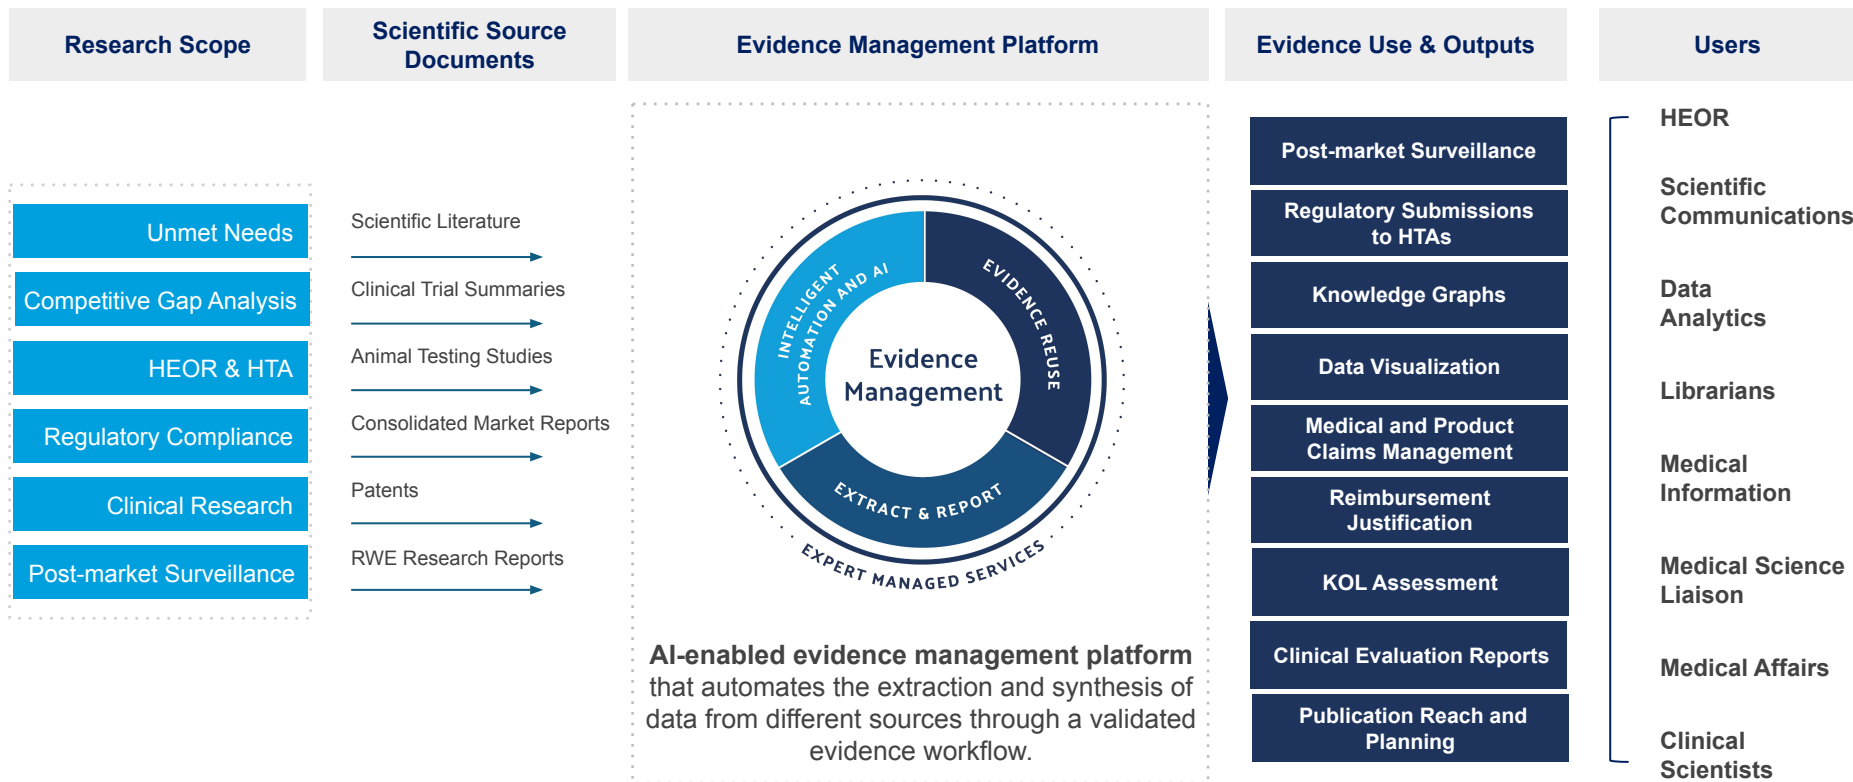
Research Scope

Scientific Source Documents

Evidence Management Platform

Evidence Use & Outputs

Users

Unmet Needs

Competitive Gap Analysis

HEOR & HTA

Regulatory Compliance

Clinical Research

Post-market Surveillance

Scientific Literature

Clinical Trial Summaries

Animal Testing Studies

Consolidated Market Reports

Patents

RWE Research Reports

INTELLIGENT AUTOMATION AND AI

EVIDENCE REUSE

EXTRACT & REPORT

EXPERT MANAGED SERVICES

Evidence Management

AI-enabled evidence management platform that automates the extraction and synthesis of data from different sources through a validated evidence workflow.

Post-market Surveillance

Regulatory Submissions to HTAs

Knowledge Graphs

Data Visualization

Medical and Product Claims Management

Reimbursement Justification

KOL Assessment

Clinical Evaluation Reports

Publication Reach and Planning

HEOR

Scientific Communications

Data Analytics

Librarians

Medical Information

Medical Science Liaison

Medical Affairs

Clinical Scientists